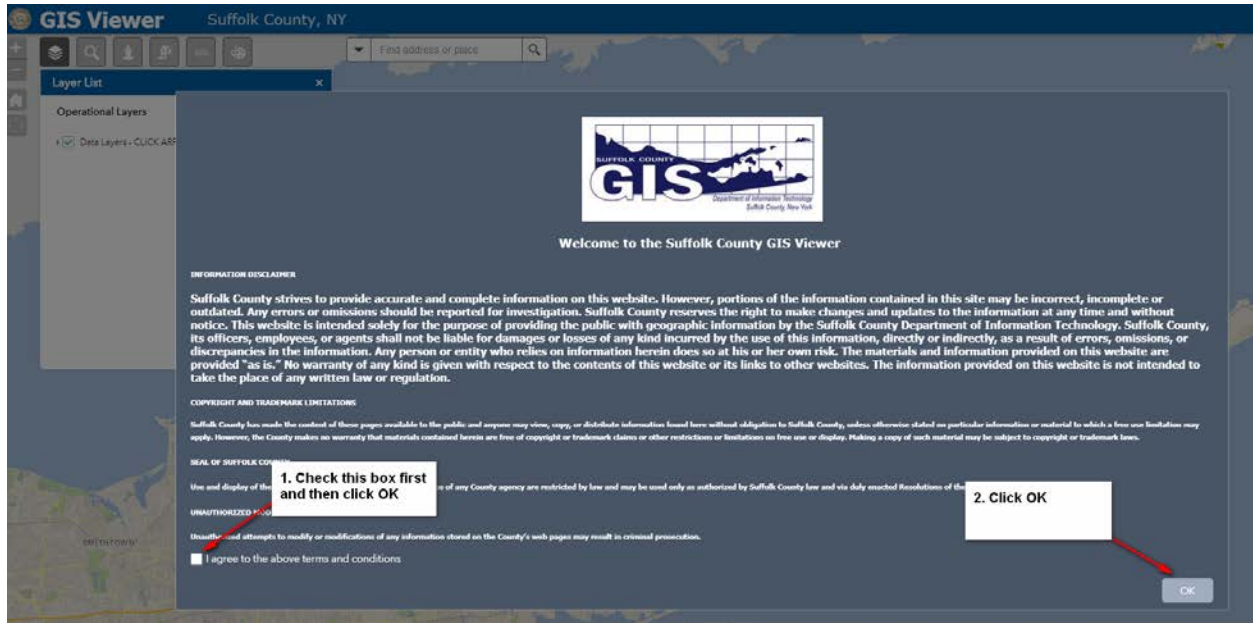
GIS Viewer Suffolk County, NY

Find address or place

Layer List

Operational Layers

Data Layers - CLICK ARR

SUFFOLK COUNTY
GIS
Department of Information Technology
Suffolk County, New York

Welcome to the Suffolk County GIS Viewer

INFORMATION DISCLAIMER

Suffolk County strives to provide accurate and complete information on this website. However, portions of the information contained in this site may be incorrect, incomplete or outdated. Any errors or omissions should be reported for investigation. Suffolk County reserves the right to make changes and updates to the information at any time and without notice. This website is intended solely for the purpose of providing the public with geographic information by the Suffolk County Department of Information Technology. Suffolk County, its officers, employees, or agents shall not be liable for damages or losses of any kind incurred by the use of this information, directly or indirectly, as a result of errors, omissions, or discrepancies in the information. Any person or entity who relies on information herein does so at his or her own risk. The materials and information provided on this website are provided "as is." No warranty of any kind is given with respect to the contents of this website or its links to other websites. The information provided on this website is not intended to take the place of any written law or regulation.

COPYRIGHT AND TRADEMARK LIMITATIONS

Suffolk County has made the content of these pages available to the public and anyone may view, copy, or distribute information found here without obligation to Suffolk County, unless otherwise stated on particular information or material to which a free use limitation may apply. However, the County makes no warranty that materials contained herein are free of copyright or trademark claims or other restrictions or limitations on free use or display. Making a copy of such material may be subject to copyright or trademark laws.

SEAL OF SUFFOLK COU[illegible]

Use and display of the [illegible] s of any County agency are restricted by law and may be used only as authorized by Suffolk County law and via duly enacted Resolutions of the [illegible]

UNAUTHORIZED MOD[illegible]

Unauth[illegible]ized attempts to modify or modifications of any information stored on the County's web pages may result in criminal prosecution.

1. Check this box first and then click OK

2. Click OK

I agree to the above terms and conditions

OK